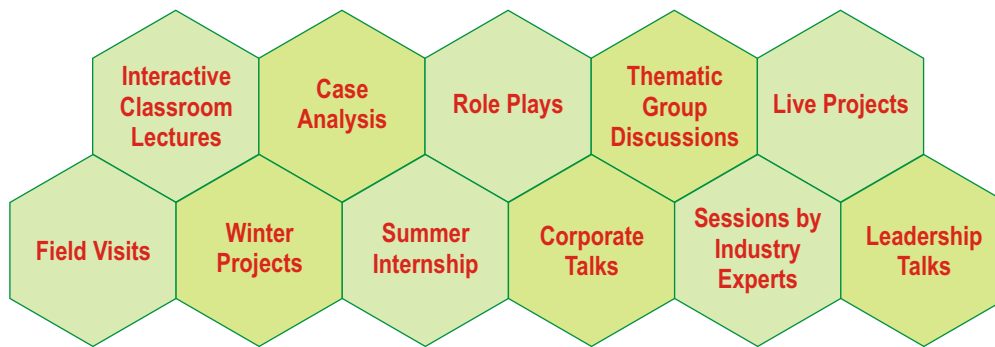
Interactive Classroom Lectures

Case Analysis

Role Plays

Thematic Group Discussions

Live Projects

Field Visits

Winter Projects

Summer Internship

Corporate Talks

Sessions by Industry Experts

Leadership Talks